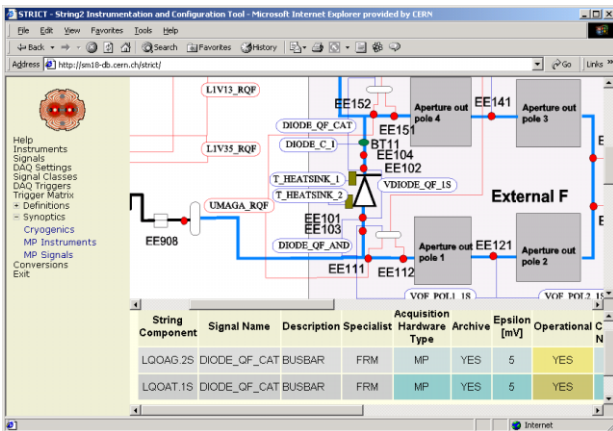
STRICT - String2 Instrumentation and Configuration Tool - Microsoft Internet Explorer provided by CERN

File Edit View Favorites Tools Help

Back Search Favorites History

Address http://sm18-db.cern.ch/strict/ Go Links

Help
Instruments
Signals
DAQ Settings
Signal Classes
DAQ Triggers
Trigger Matrix
+ Definitions
− Synoptics
Cryogenics
MP Instruments
MP Signals
Conversions
Exit

L1V13_RQF
L1V35_RQF
DIODE_QF_CAT
DIODE_C_1
EE152
EE151
BT11
EE104
EE102
EE141
Aperture out pole 4
Aperture out pole 3
T_HEATSINK_1
T_HEATSINK_2
VDIODE_QF_1S
External F
UMAGA_RQF
EE908
EE101
EE103
DIODE_QF_AND
EE111
EE112
EE121
Aperture out pole 1
Aperture out pole 2
VOF_POL1_1S
VOF_POL2_1S

| String Component | Signal Name | Description | Specialist | Acquisition Hardware Type | Archive | Epsilon [mV] | Operational |
|---|---|---|---|---|---|---|---|
| LQOAG.2S | DIODE_QF_CAT | BUSBAR | FRM | MP | YES | 5 | YES |
| LQOAT.1S | DIODE_QF_CAT | BUSBAR | FRM | MP | YES | 5 | YES |

Internet